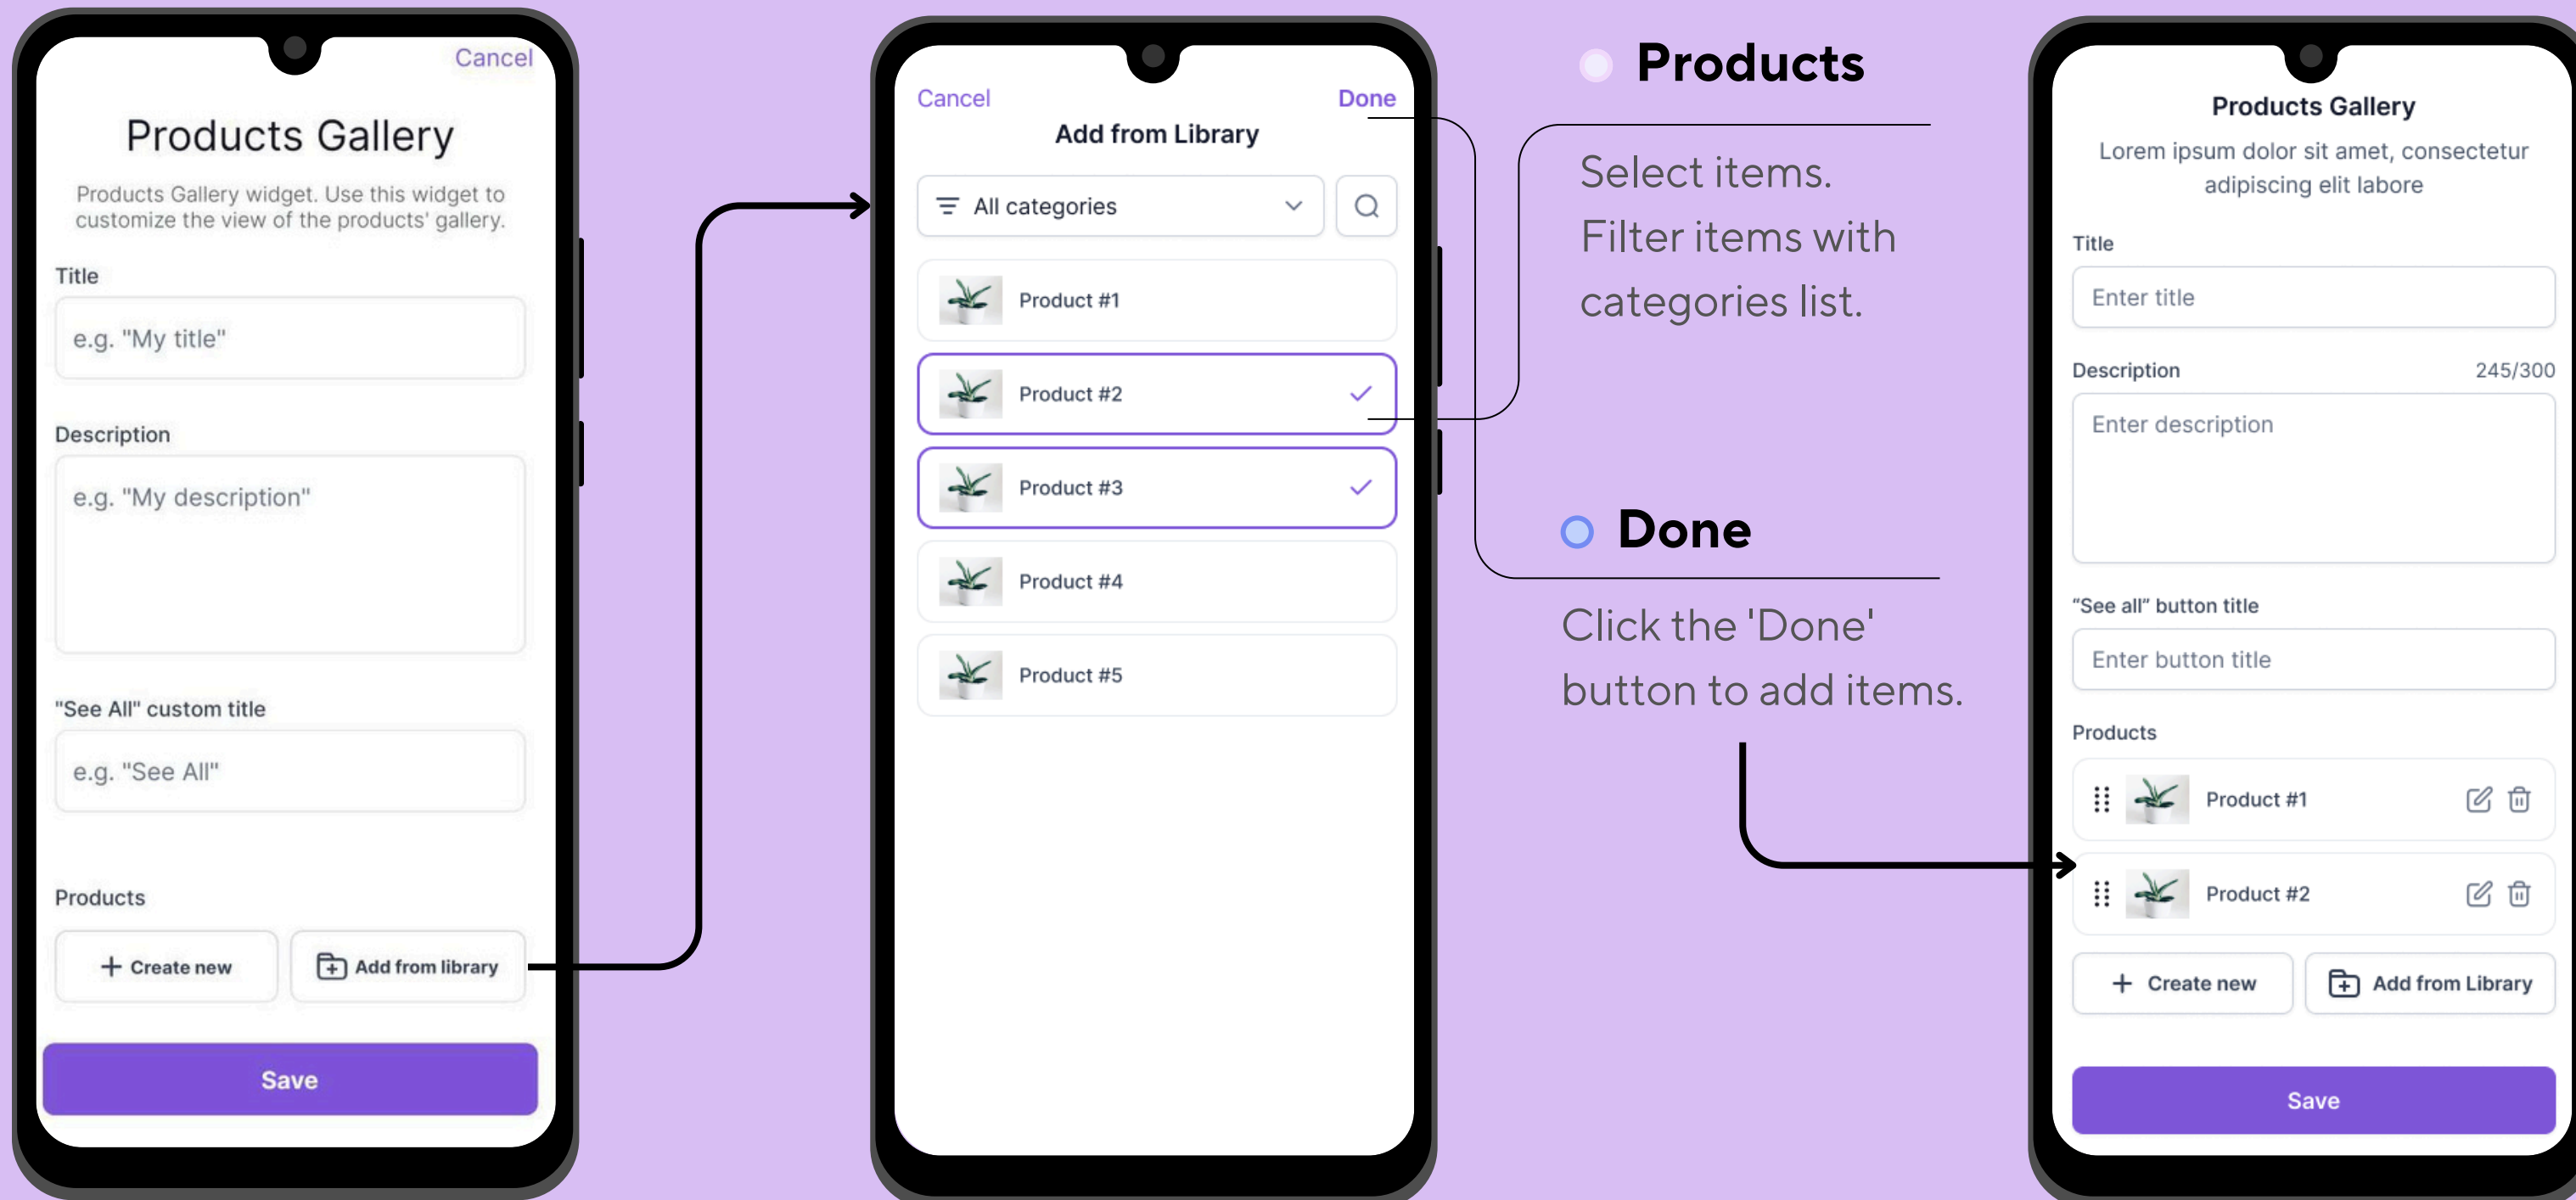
Cancel

Products Gallery

Products Gallery widget. Use this widget to customize the view of the products' gallery.

Title

e.g. "My title"

Description

e.g. "My description"

"See All" custom title

e.g. "See All"

Products

+ Create new

Add from library

Save

Cancel

Done

Add from Library

All categories

Product #1

Product #2

Product #3

Product #4

Product #5

Products

Select items. Filter items with categories list.

Done

Click the 'Done' button to add items.

Products Gallery

Lorem ipsum dolor sit amet, consectetur adipiscing elit labore

Title

Enter title

Description

245/300

Enter description

"See all" button title

Enter button title

Products

Product #1

Product #2

+ Create new

Add from Library

Save